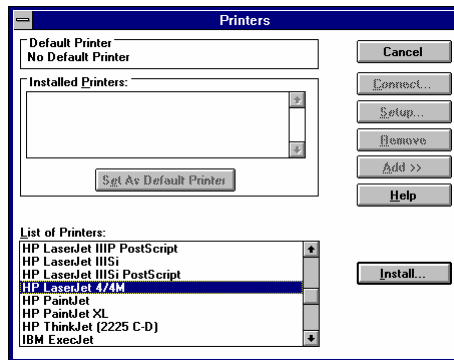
Printers

Default Printer
No Default Printer

Installed Printers:

Set As Default Printer

List of Printers:
HP LaserJet IIIP PostScript
HP LaserJet IIISi
HP LaserJet IIISi PostScript
HP LaserJet 4/4M
HP PaintJet
HP PaintJet XL
HP ThinkJet (2225 C-D)
IBM ExecJet

Cancel
Connect...
Setup...
Remove
Add >>
Help
Install...